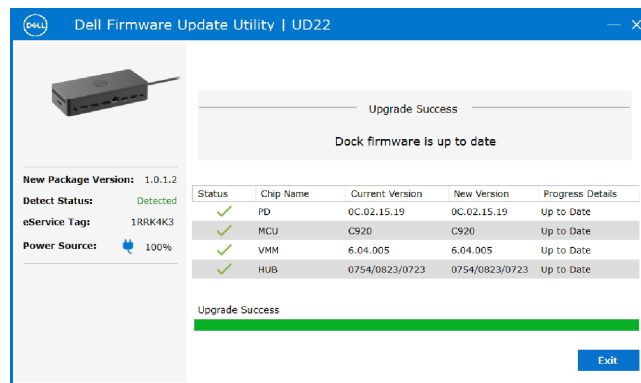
DELL Dell Firmware Update Utility | UD22

Upgrade Success

Dock firmware is up to date

New Package Version: 1.0.1.2
Detect Status: Detected
eService Tag: 1RRK4K3
Power Source: 100%

| Status | Chip Name | Current Version | New Version | Progress Details |
|---|---|---|---|---|
| ✓ | PD | 0C.02.15.19 | 0C.02.15.19 | Up to Date |
| ✓ | MCU | C920 | C920 | Up to Date |
| ✓ | VMM | 6.04.005 | 6.04.005 | Up to Date |
| ✓ | HUB | 0754/0823/0723 | 0754/0823/0723 | Up to Date |

Upgrade Success

Exit